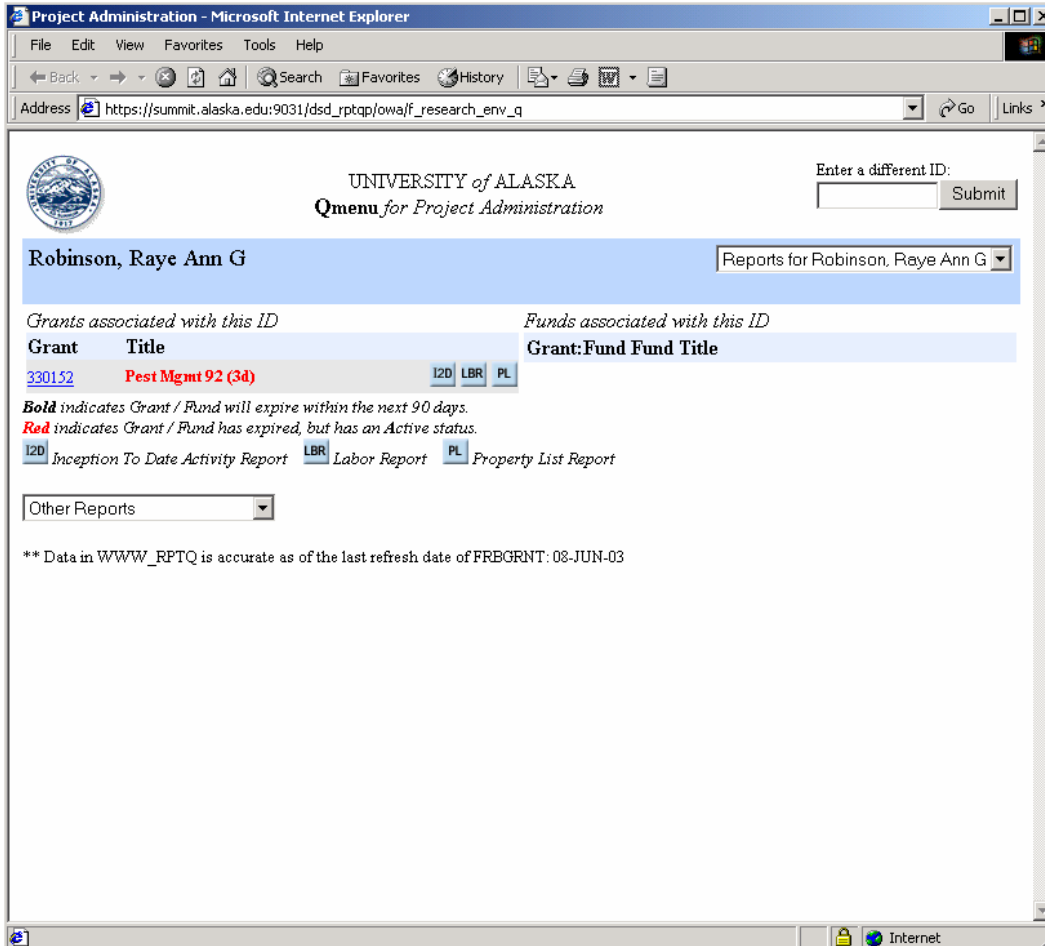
Project Administration - Microsoft Internet Explorer

File Edit View Favorites Tools Help

Back Search Favorites History

Address https://summit.alaska.edu:9031/dsd_rptqp/owa/f_research_env_q

Go Links

UNIVERSITY of ALASKA
Qmenu for Project Administration

Enter a different ID:
Submit

Robinson, Raye Ann G

Reports for Robinson, Raye Ann G

Grants associated with this ID

| Grant | Title |
|---|---|
| 330152 | Pest Mgmt 92 (3d) I2D LBR PL |

Funds associated with this ID

| Grant:Fund | Fund Title |
|---|---|

**Bold** indicates Grant / Fund will expire within the next 90 days.
Red indicates Grant / Fund has expired, but has an Active status.
I2D Inception To Date Activity Report LBR Labor Report PL Property List Report

Other Reports

** Data in WWW_RPTQ is accurate as of the last refresh date of FRBGRNT: 08-JUN-03

Internet